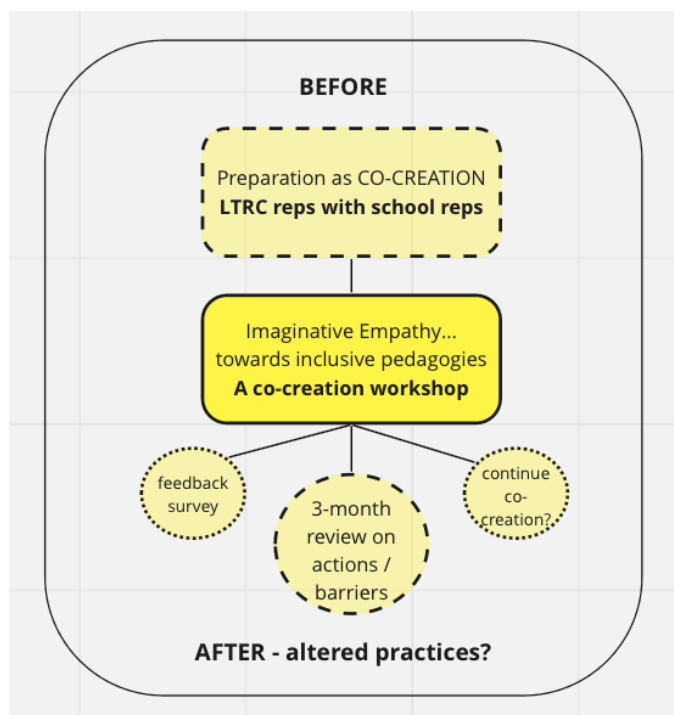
BEFORE

Preparation as CO-CREATION
**LTRC reps with school reps**

Imaginative Empathy... towards inclusive pedagogies
**A co-creation workshop**

feedback survey

3-month review on actions / barriers

continue co-creation?

AFTER - altered practices?